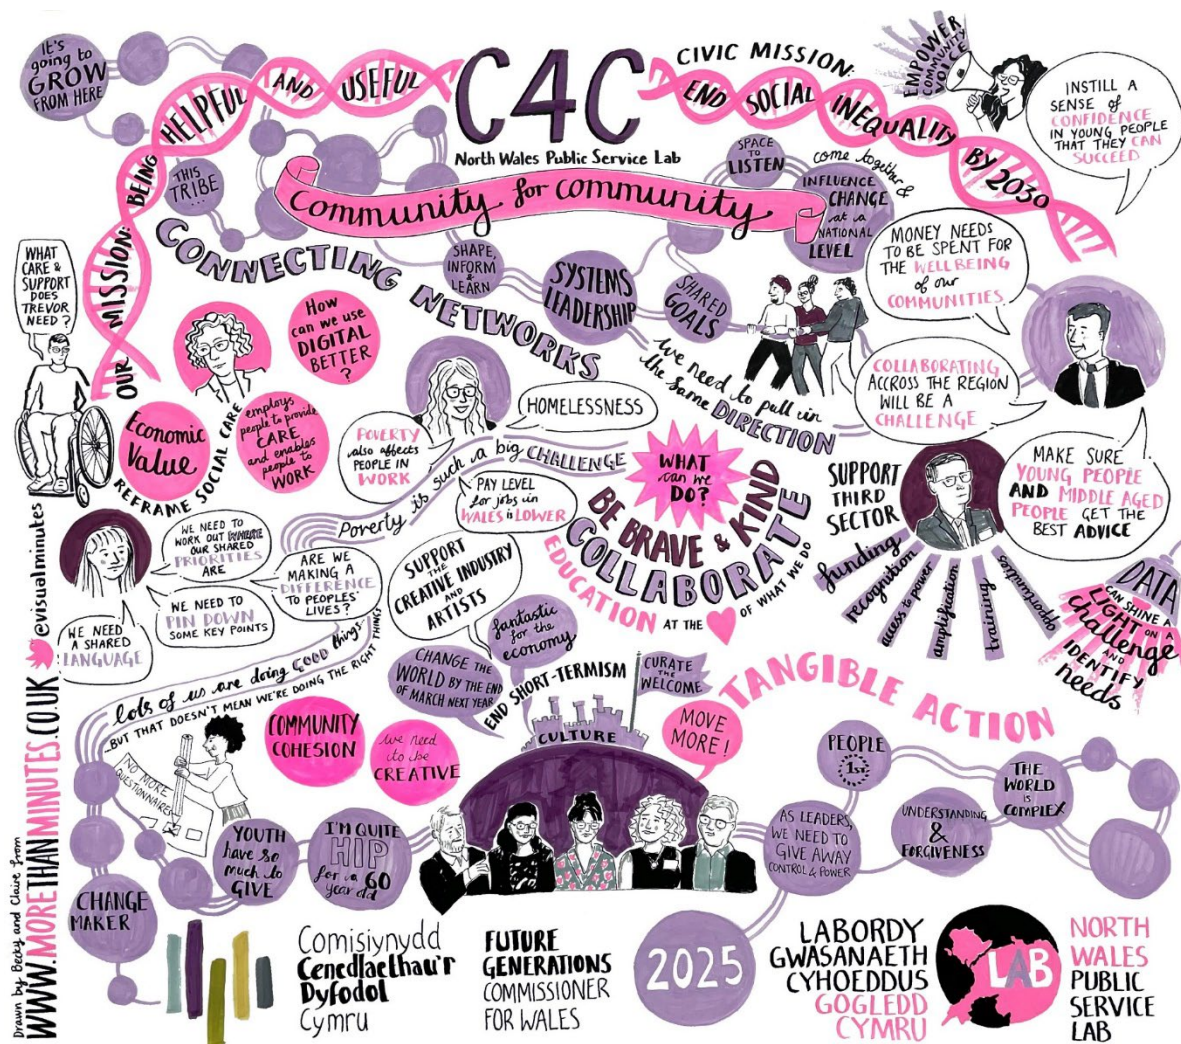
IT'S going to GROW FROM HERE

OUR MISSION: BEING HELPFUL AND USEFUL

C4C
North Wales Public Service Lab

CIVIC MISSION: END SOCIAL INEQUALITY BY 2030

EMPOWER COMMUNITY VOICE

INSTILL A SENSE of CONFIDENCE IN YOUNG PEOPLE THAT THEY CAN SUCCEED

THIS TRIBE...

Community for community

SPACE TO LISTEN

come together & INFLUENCE CHANGE at a NATIONAL LEVEL

CONNECTING NETWORKS

SHAPE, INFORM & LEARN

SYSTEMS LEADERSHIP

SHARED GOALS

MONEY NEEDS TO BE SPENT FOR THE WELLBEING of our COMMUNITIES

WHAT CARE & SUPPORT DOES TREVOR NEED?

How can we use DIGITAL BETTER?

We need to pull in the same DIRECTION

COLLABORATING ACCROSS THE REGION WILL BE A CHALLENGE

Economic Value

employs people to provide CARE and enables people to WORK

REFRAME SOCIAL CARE

POVERTY also affects PEOPLE IN WORK

HOMELESSNESS

Poverty is such a big CHALLENGE

WHAT can we DO?

PAY LEVEL for jobs in WALES is LOWER

BE BRAVE & KIND

COLLABORATE

EDUCATION AT THE ♥ OF WHAT WE DO

SUPPORT THIRD SECTOR

MAKE SURE YOUNG PEOPLE AND MIDDLE AGED PEOPLE GET THE BEST ADVICE

funding
recognition
access to power
amplification
training
opportunities

WE NEED TO WORK OUT WHERE OUR SHARED PRIORITIES ARE

ARE WE MAKING A DIFFERENCE TO PEOPLES' LIVES?

WE NEED TO PIN DOWN SOME KEY POINTS

WE NEED A SHARED LANGUAGE

SUPPORT THE CREATIVE INDUSTRY AND ARTISTS

fantastic for the economy

DATA CAN SHINE A LIGHT ON A challenge AND IDENTIFY needs

@evisualminutes

CHANGE THE WORLD BY THE END OF MARCH NEXT YEAR

END SHORT-TERMISM

CURATE THE WELCOME

lots of us are doing GOOD things... BUT THAT DOESN'T MEAN WE'RE DOING THE RIGHT THINGS

TANGIBLE ACTION

MOVE MORE!

CULTURE

NO MORE QUESTIONNAIRES

COMMUNITY COHESION

we need to be CREATIVE

PEOPLE 1st

THE WORLD is COMPLEX

AS LEADERS, WE NEED TO GIVE AWAY CONTROL & POWER

UNDERSTANDING & FORGIVENESS

YOUTH have so much to GIVE

I'M QUITE HIP for a 60 year old

CHANGE MAKER

WWW.MORETHANMINUTES.CO.UK

Drawn by Becky and Claire from

Comisiynydd Cenedlaethau'r Dyfodol Cymru

FUTURE GENERATIONS COMMISSIONER FOR WALES

2025

LABORDY GWASANAETH CYHOEDDUS GOGLEDD CYMRU

LAB

NORTH WALES PUBLIC SERVICE LAB